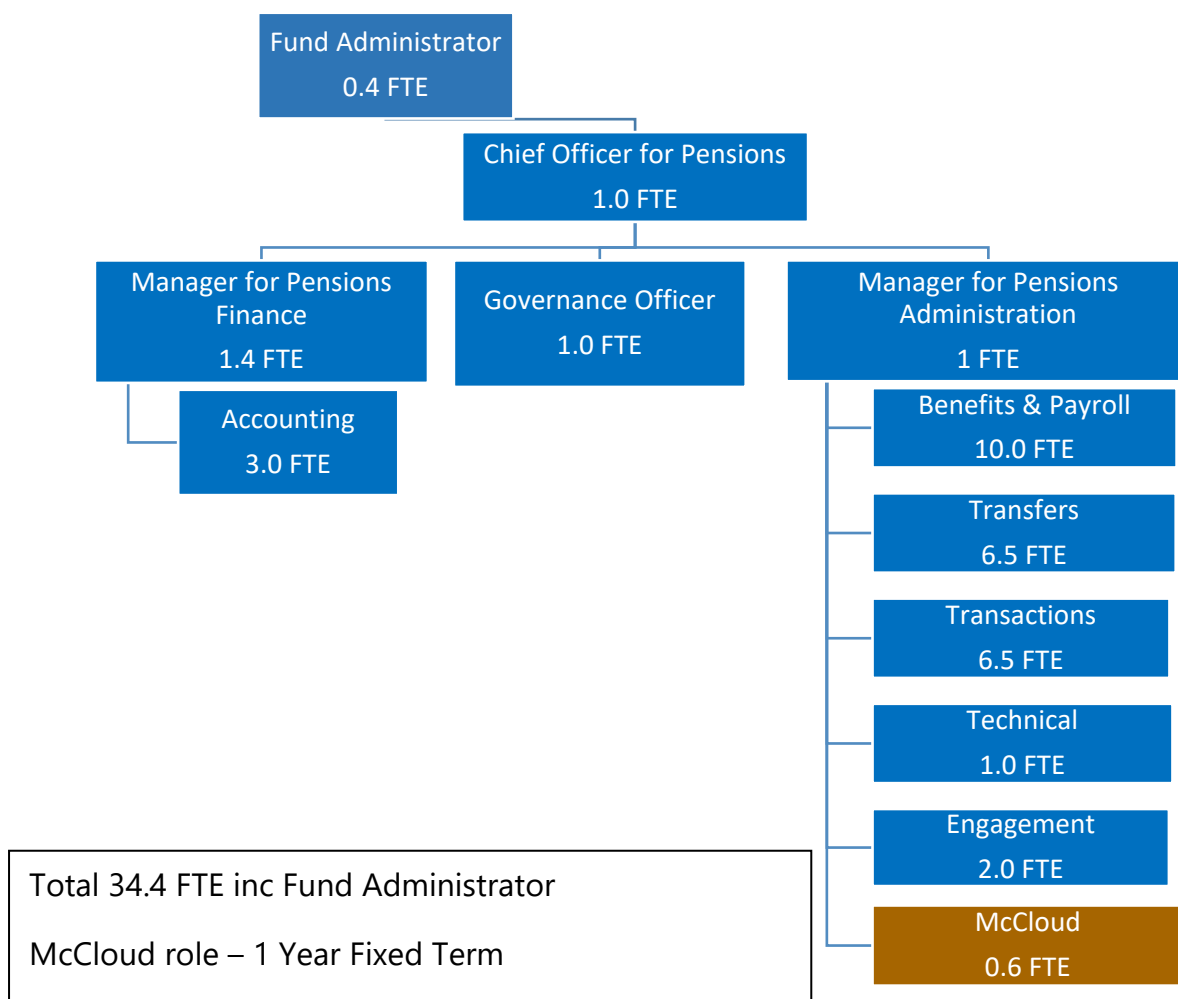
Fund Administrator
0.4 FTE

Chief Officer for Pensions
1.0 FTE

Manager for Pensions Finance
1.4 FTE

Governance Officer
1.0 FTE

Manager for Pensions Administration
1 FTE

Accounting
3.0 FTE

Benefits & Payroll
10.0 FTE

Transfers
6.5 FTE

Transactions
6.5 FTE

Technical
1.0 FTE

Engagement
2.0 FTE

McCloud
0.6 FTE

Total 34.4 FTE inc Fund Administrator

McCloud role – 1 Year Fixed Term